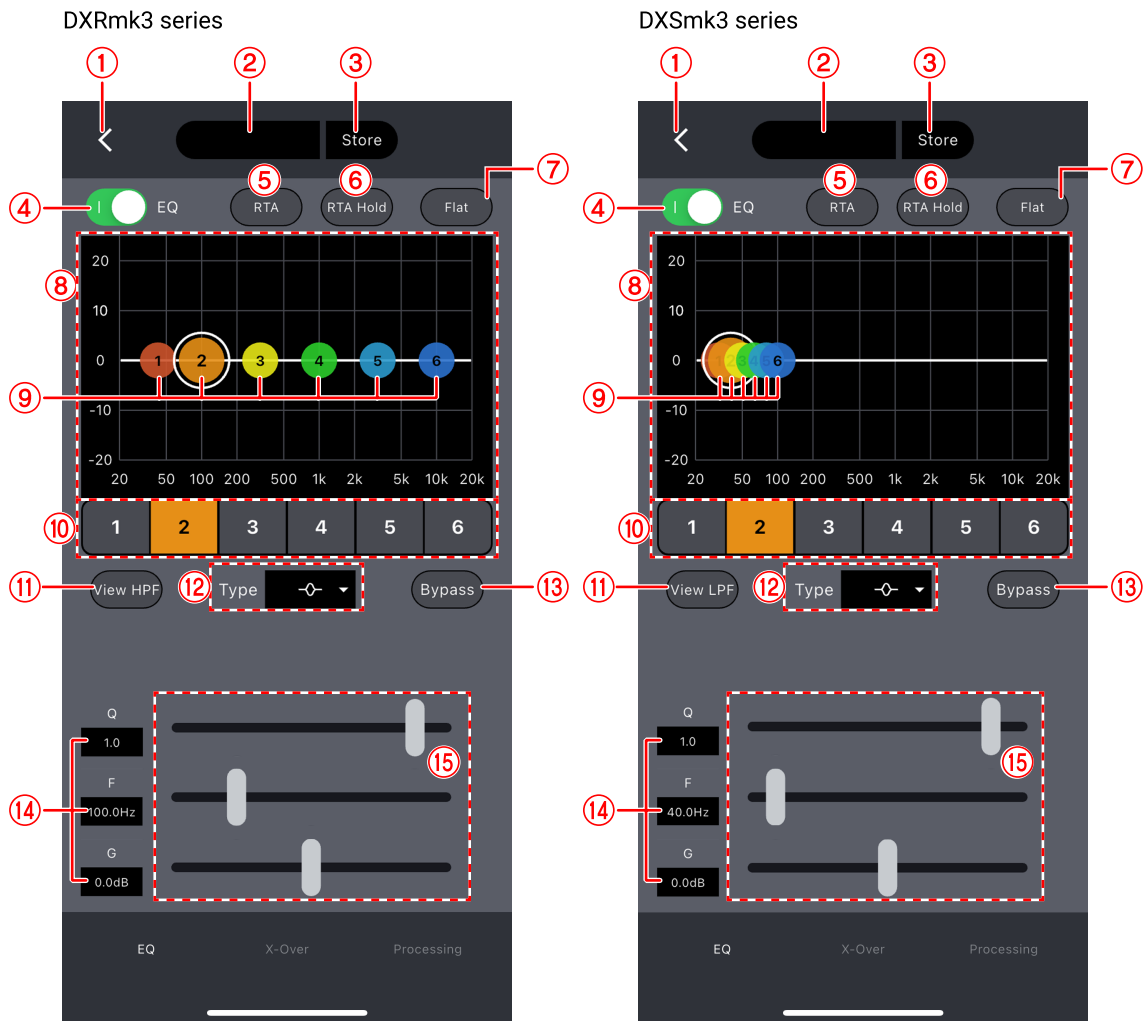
DXRmk3 series

① ② ③

Store

④ ⑤ ⑥ ⑦

I EQ RTA RTA Hold Flat

⑧

20
10
0
-10
-20

1 2 3 4 5 6

⑨

20 50 100 200 500 1k 2k 5k 10k 20k

⑩

| 1 | 2 | 3 | 4 | 5 | 6 |
|---|---|---|---|---|---|

⑪ View HPF ⑫ Type ⑬ Bypass

Q
1.0
F
100.0Hz
G
0.0dB

⑭ ⑮

EQ X-Over Processing

DXSmk3 series

① ② ③

Store

④ ⑤ ⑥ ⑦

I EQ RTA RTA Hold Flat

⑧

20
10
0
-10
-20

1 2 3 4 5 6

⑨

20 50 100 200 500 1k 2k 5k 10k 20k

⑩

| 1 | 2 | 3 | 4 | 5 | 6 |
|---|---|---|---|---|---|

⑪ View LPF ⑫ Type ⑬ Bypass

Q
1.0
F
40.0Hz
G
0.0dB

⑭ ⑮

EQ X-Over Processing